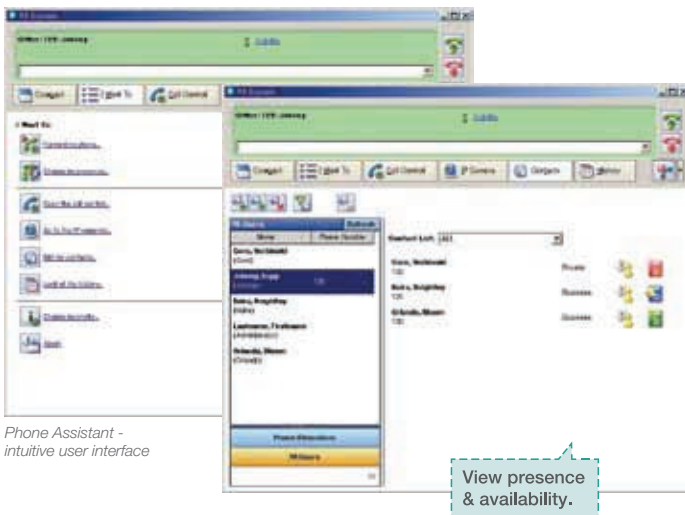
PA Example

Office / 123 Johnny

Contact

I Want To

Call Control

I Want To:

PA Example

Office / 123 Johnny

Contact

I Want To

Call Control

IP Console

Gadgets

History

Contact List: All

Name

Phone Number

Refresh

Phone Directory

Phone Assistant - intuitive user interface

View presence & availability.